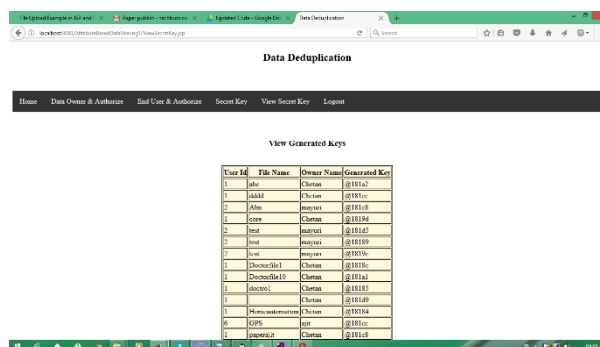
File Upload Example in JSP and | Paper publish - techbure.co | Updated Code - Google Do | Data Deduplication | +

localhost:8080/DistributedDataSharing/ViewSecretKey.jsp | Search

Data Deduplication

Home | Data Owner & Authorize | End User & Authorize | Secret Key | View Secret Key | Logout

View Generated Keys

| User Id | File Name | Owner Name | Generated Key |
|---|---|---|---|
| 1 | abc | Chetan | @181a2 |
| 1 | dddd | Chetan | @181cc |
| 2 | Abn | mayuri | @181c8 |
| 1 | core | Chetan | @1819d |
| 2 | test | mayuri | @181d5 |
| 2 | test | mayuri | @18189 |
| 2 | test | mayuri | @1819c |
| 1 | Doctorfile1 | Chetan | @1818c |
| 1 | Doctorfile10 | Chetan | @181a1 |
| 1 | doctro1 | Chetan | @18185 |
| 1 |  | Chetan | @181d9 |
| 1 | Homecustomertom | Chetan | @18184 |
| 6 | GPS | ajit | @181cc |
| 1 | paperalit | Chetan | @181c8 |